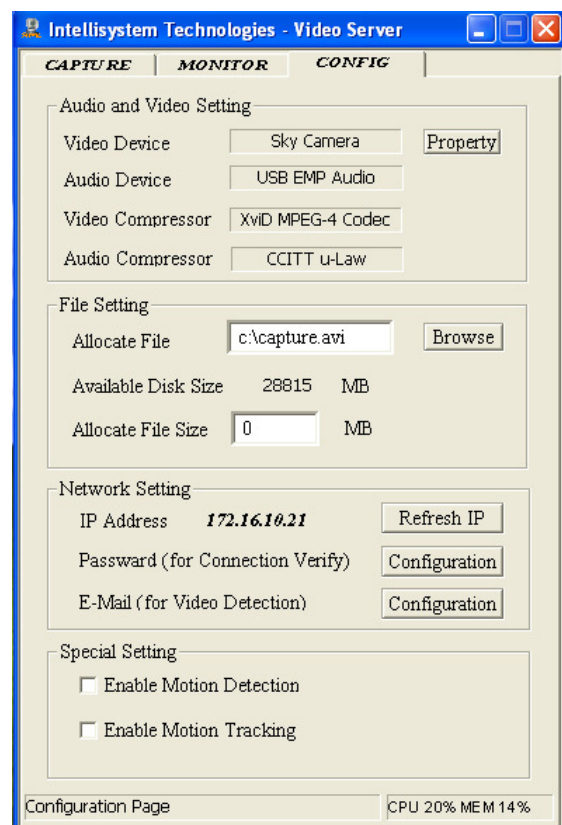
Intellisystem Technologies - Video Server

CAPTURE
MONITOR
CONFIG

Audio and Video Setting
Video Device
Sky Camera
Property
Audio Device
USB EMP Audio
Video Compressor
XviD MPEG-4 Codec
Audio Compressor
CCITT u-Law

File Setting
Allocate File
c:\capture.avi
Browse
Available Disk Size
28815
MB
Allocate File Size
0
MB

Network Setting
IP Address
172.16.10.21
Refresh IP
Passward (for Connection Verify)
Configuration
E-Mail (for Video Detection)
Configuration

Special Setting
Enable Motion Detection
Enable Motion Tracking

Configuration Page
CPU 20% MEM 14%